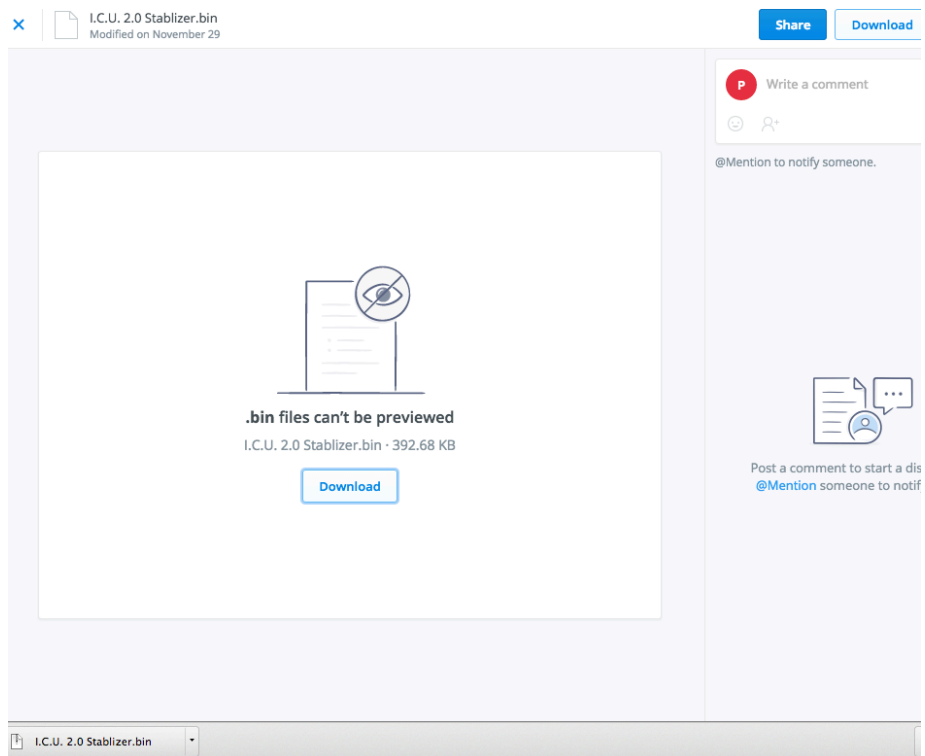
×
I.C.U. 2.0 Stablizer.bin
Modified on November 29

Share
Download

P
Write a comment

@Mention to notify someone.

.bin files can't be previewed
I.C.U. 2.0 Stablizer.bin · 392.68 KB
Download

Post a comment to start a dis
@Mention someone to notif

I.C.U. 2.0 Stablizer.bin